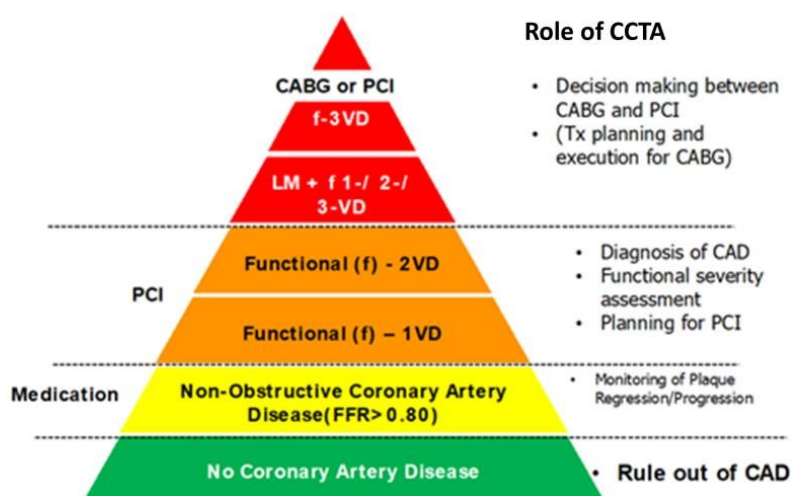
Role of CCTA

CABG or PCI

f-3VD

LM + f 1-/ 2-/ 3-VD

• Decision making between CABG and PCI
• (Tx planning and execution for CABG)

PCI

Functional (f) - 2VD

Functional (f) – 1VD

• Diagnosis of CAD
• Functional severity assessment
• Planning for PCI

Medication

Non-Obstructive Coronary Artery Disease(FFR> 0.80)

• Monitoring of Plaque Regression/Progression

No Coronary Artery Disease

• Rule out of CAD